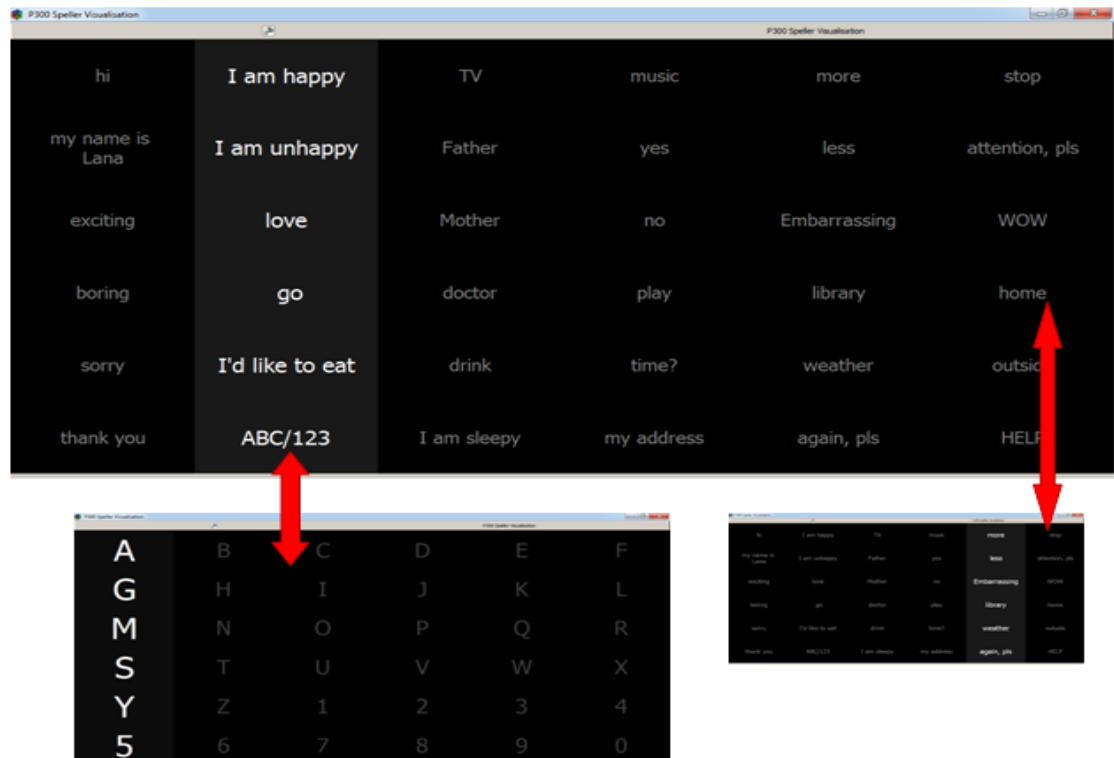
P300 Speller Visualisation

P300 Speller Visualisation

| hi | I am happy | TV | music | more | stop |
|---|---|---|---|---|---|
| my name is Lana | I am unhappy | Father | yes | less | attention, pls |
| exciting | love | Mother | no | Embarrassing | WOW |
| boring | go | doctor | play | library | home |
| sorry | I'd like to eat | drink | time? | weather | outsi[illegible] |
| thank you | ABC/123 | I am sleepy | my address | again, pls | HEL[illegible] |

P300 Speller Visualisation

P300 Speller Visualisation

| A | B | C | D | E | F |
|---|---|---|---|---|---|
| G | H | I | J | K | L |
| M | N | O | P | Q | R |
| S | T | U | V | W | X |
| Y | Z | 1 | 2 | 3 | 4 |
| 5 | 6 | 7 | 8 | 9 | 0 |

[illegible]

| hi | I am happy | TV | music | more | stop |
|---|---|---|---|---|---|
| my name is Lana | I am unhappy | Father | yes | less | attention, pls |
| exciting | love | Mother | no | Embarrassing | WOW |
| boring | go | doctor | play | library | home |
| sorry | I'd like to eat | drink | time? | weather | outside |
| thank you | ABC/123 | I am sleepy | my address | again, pls | HELP |